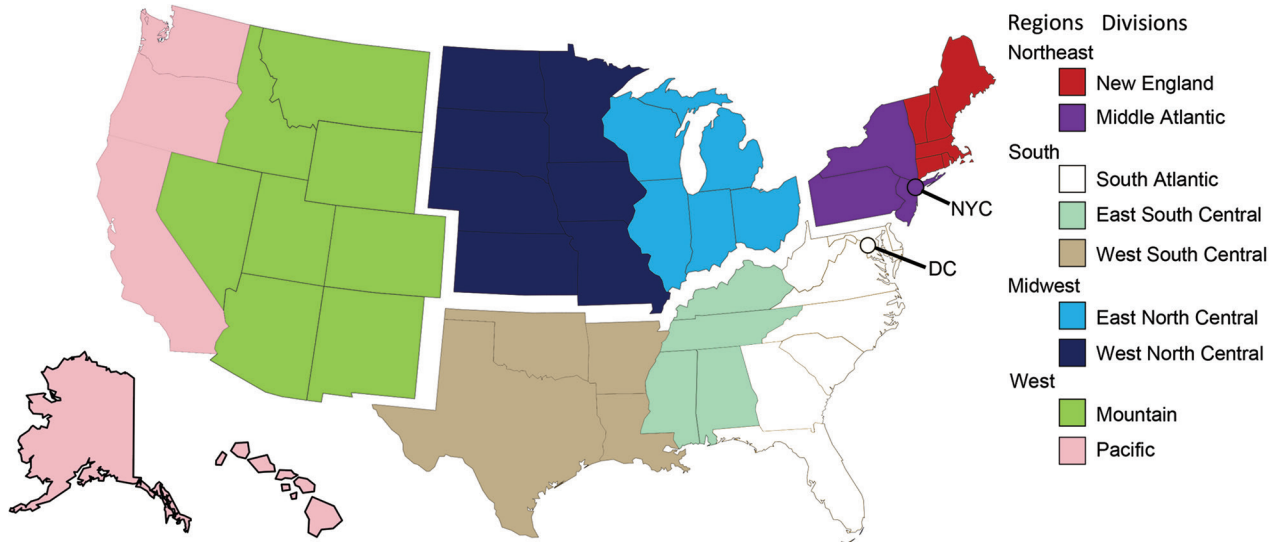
NYC

DC

Regions Divisions

Northeast

New England

Middle Atlantic

South

South Atlantic

East South Central

West South Central

Midwest

East North Central

West North Central

West

Mountain

Pacific